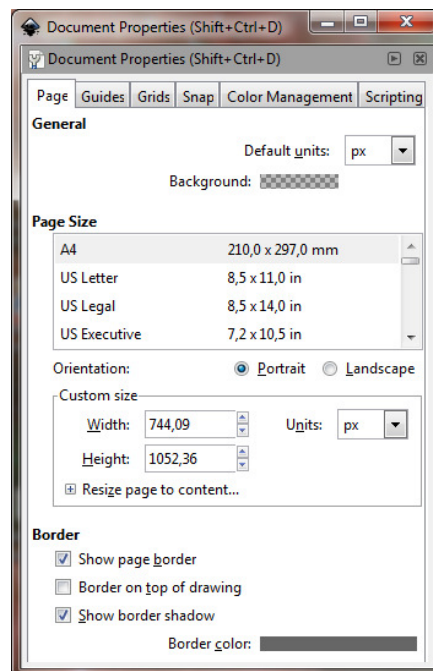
Document Properties (Shift+Ctrl+D)

Document Properties (Shift+Ctrl+D)

Page | Guides | Grids | Snap | Color Management | Scripting

General

Default units: px

Background:

Page Size

| A4 | 210,0 x 297,0 mm |
|---|---|
| US Letter | 8,5 x 11,0 in |
| US Legal | 8,5 x 14,0 in |
| US Executive | 7,2 x 10,5 in |

Orientation: Portrait Landscape

Custom size

Width: 744,09 Units: px

Height: 1052,36

Resize page to content...

Border

Show page border

Border on top of drawing

Show border shadow

Border color: